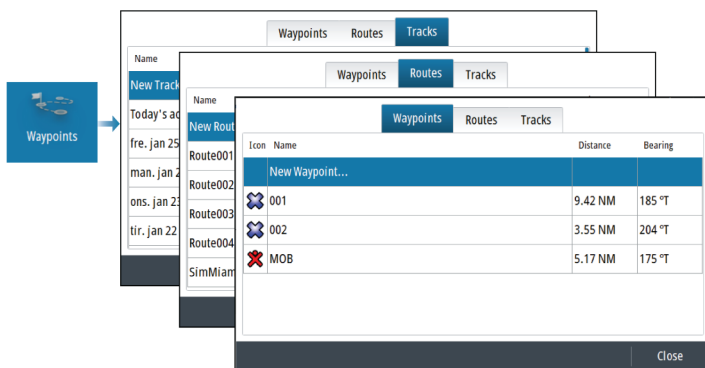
Waypoints

Waypoints Routes Tracks

Name

New Track

Today's ac

fre. jan 25

man. jan 2

ons. jan 23

tir. jan 22

Waypoints Routes Tracks

Name

New Rout

Route001

Route002

Route003

Route004

SimMiam

Waypoints Routes Tracks

| Icon | Name | Distance | Bearing |
|---|---|---|---|
| | New Waypoint... | | |
| | 001 | 9.42 NM | 185 °T |
| | 002 | 3.55 NM | 204 °T |
| | MOB | 5.17 NM | 175 °T |

Close